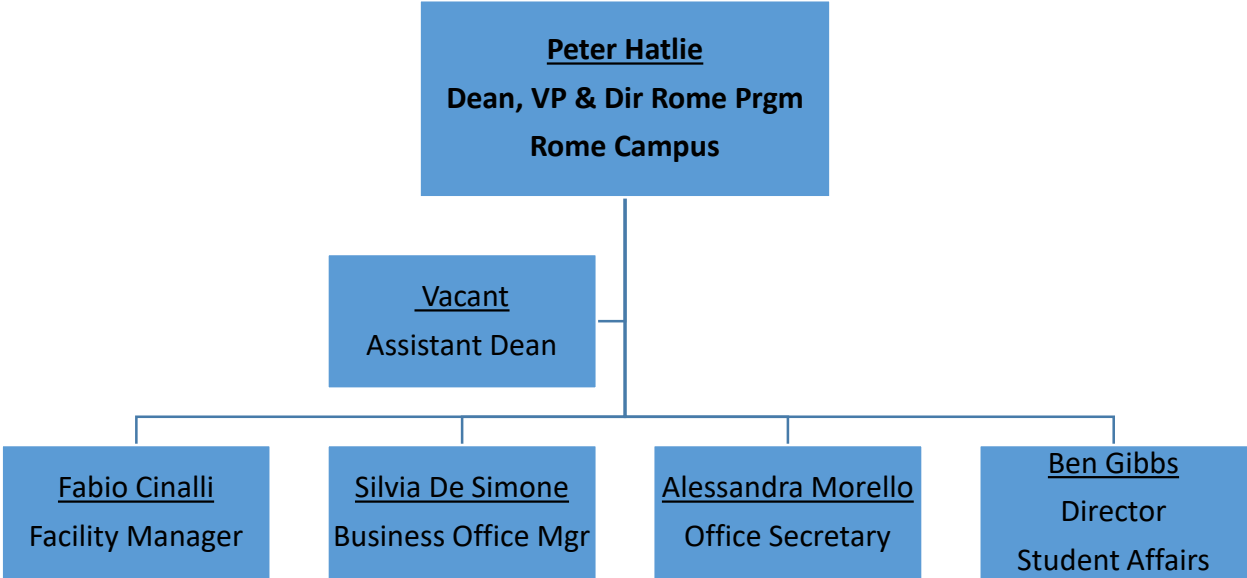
Peter Hatlie
Dean, VP & Dir Rome Prgm
Rome Campus

Vacant
Assistant Dean

Fabio Cinalli
Facility Manager

Silvia De Simone
Business Office Mgr

Alessandra Morello
Office Secretary

Ben Gibbs
Director
Student Affairs